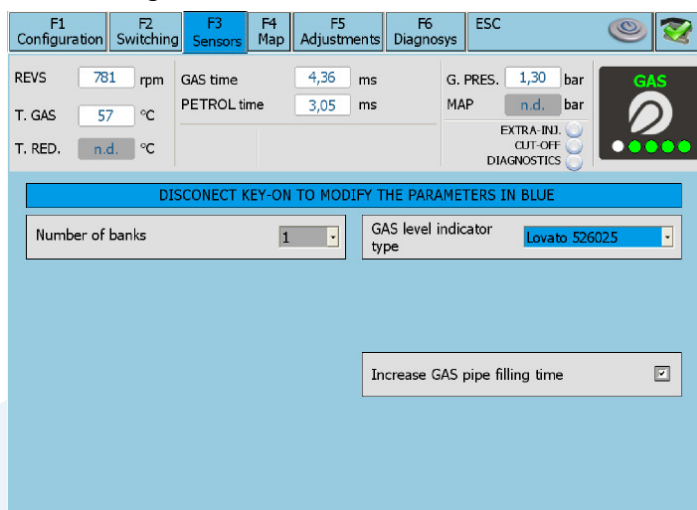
F1 Configuration | F2 Switching | F3 Sensors | F4 Map | F5 Adjustments | F6 Diagnosys | ESC

REVS 781 rpm
T. GAS 57 °C
T. RED. n.d. °C

GAS time 4,36 ms
PETROL time 3,05 ms

G. PRES. 1,30 bar
MAP n.d. bar

EXTRA-INJ.
CUT-OFF
DIAGNOSTICS

GAS

DISCONECT KEY-ON TO MODIFY THE PARAMETERS IN BLUE

Number of banks 1

GAS level indicator type Lovato 526025

Increase GAS pipe filling time